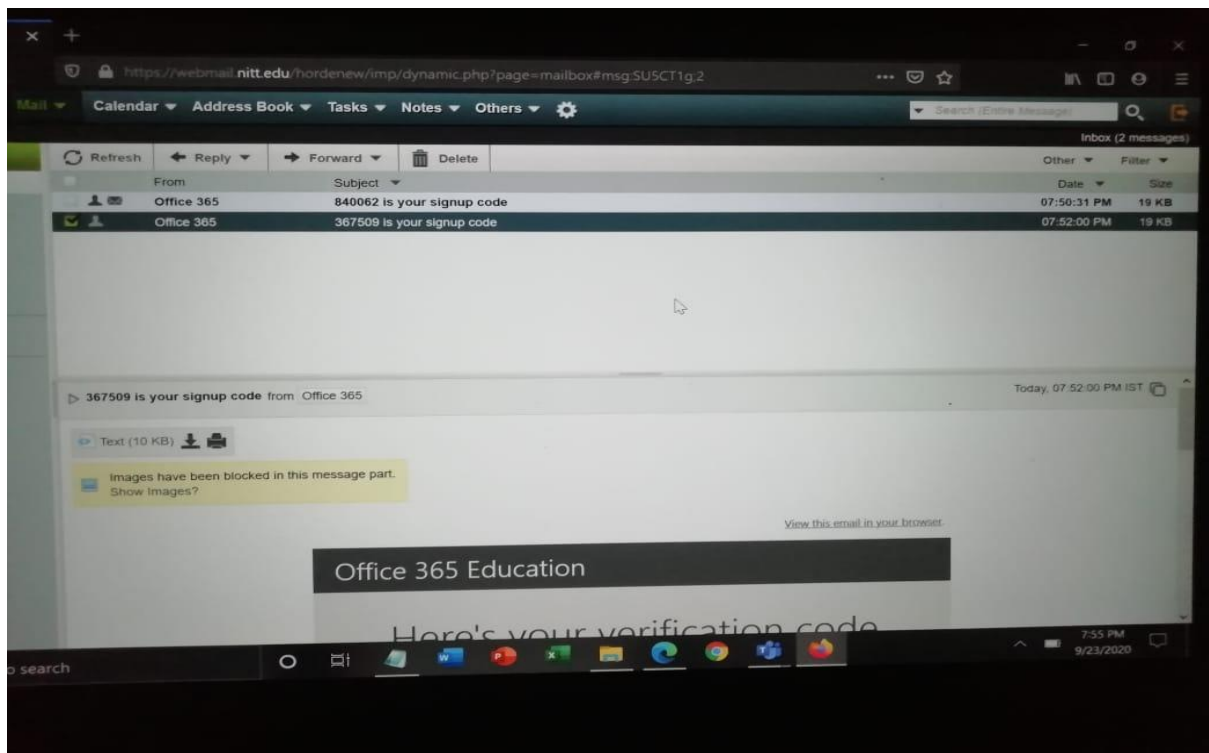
https://webmail.nitt.edu/hordenew/imp/dynamic.php?page=mailbox#msg:SU5CT1g:2

Mail Calendar Address Book Tasks Notes Others

Search (Entire Message)

Inbox (2 messages)

Refresh Reply Forward Delete

Other Filter

| From | Subject | Date | Size |
|---|---|---|---|
| Office 365 | 840062 is your signup code | 07:50:31 PM | 19 KB |
| Office 365 | 367509 is your signup code | 07:52:00 PM | 19 KB |

367509 is your signup code from Office 365

Today, 07:52:00 PM IST

Text (10 KB)

Images have been blocked in this message part. Show Images?

View this email in your browser.

Office 365 Education

Here's your verification code

o search

7:55 PM
9/23/2020